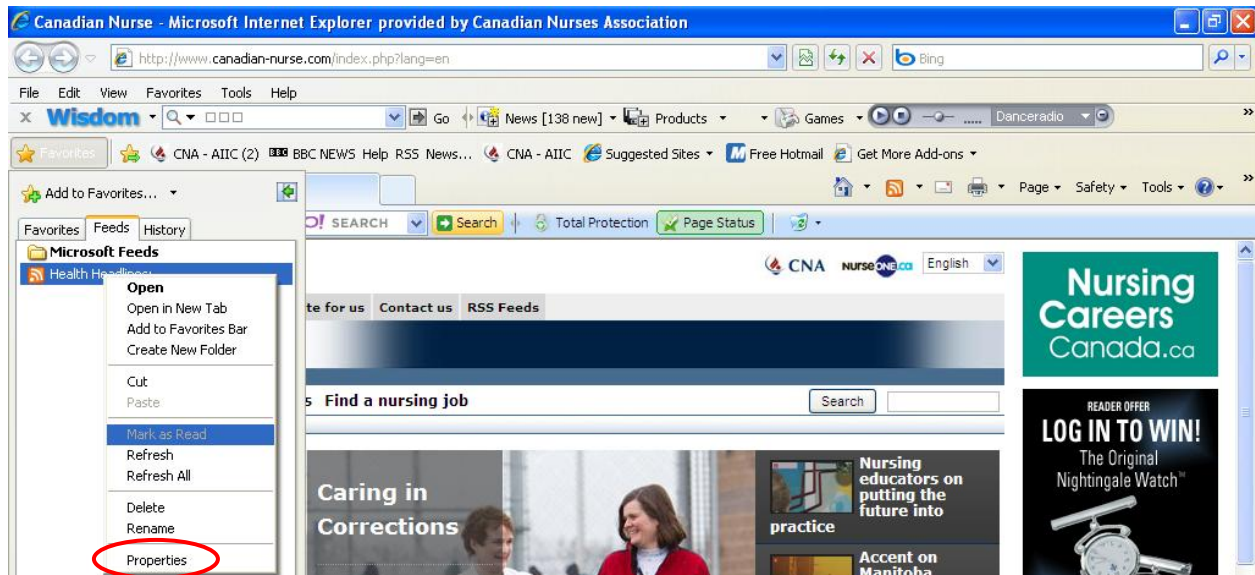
Canadian Nurse - Microsoft Internet Explorer provided by Canadian Nurses Association

http://www.canadian-nurse.com/index.php?lang=en

Bing

File Edit View Favorites Tools Help

Wisdom Go News [138 new] Products Games Danceradio

Favorites CNA - AIIC (2) BBC NEWS Help RSS News... CNA - AIIC Suggested Sites Free Hotmail Get More Add-ons

Add to Favorites...

Page Safety Tools

Favorites Feeds History

SEARCH Search Total Protection Page Status

Microsoft Feeds

Health Headlines

Open
Open in New Tab
Add to Favorites Bar
Create New Folder

Cut
Paste

Mark as Read
Refresh
Refresh All

Delete
Rename

Properties

CNA NURSEONE.ca English

te for us Contact us RSS Feeds

s Find a nursing job Search

Caring in Corrections

Nursing educators on putting the future into practice

Accent on Manitoba

Nursing Careers Canada.ca

READER OFFER
LOG IN TO WIN!
The Original Nightingale Watch™